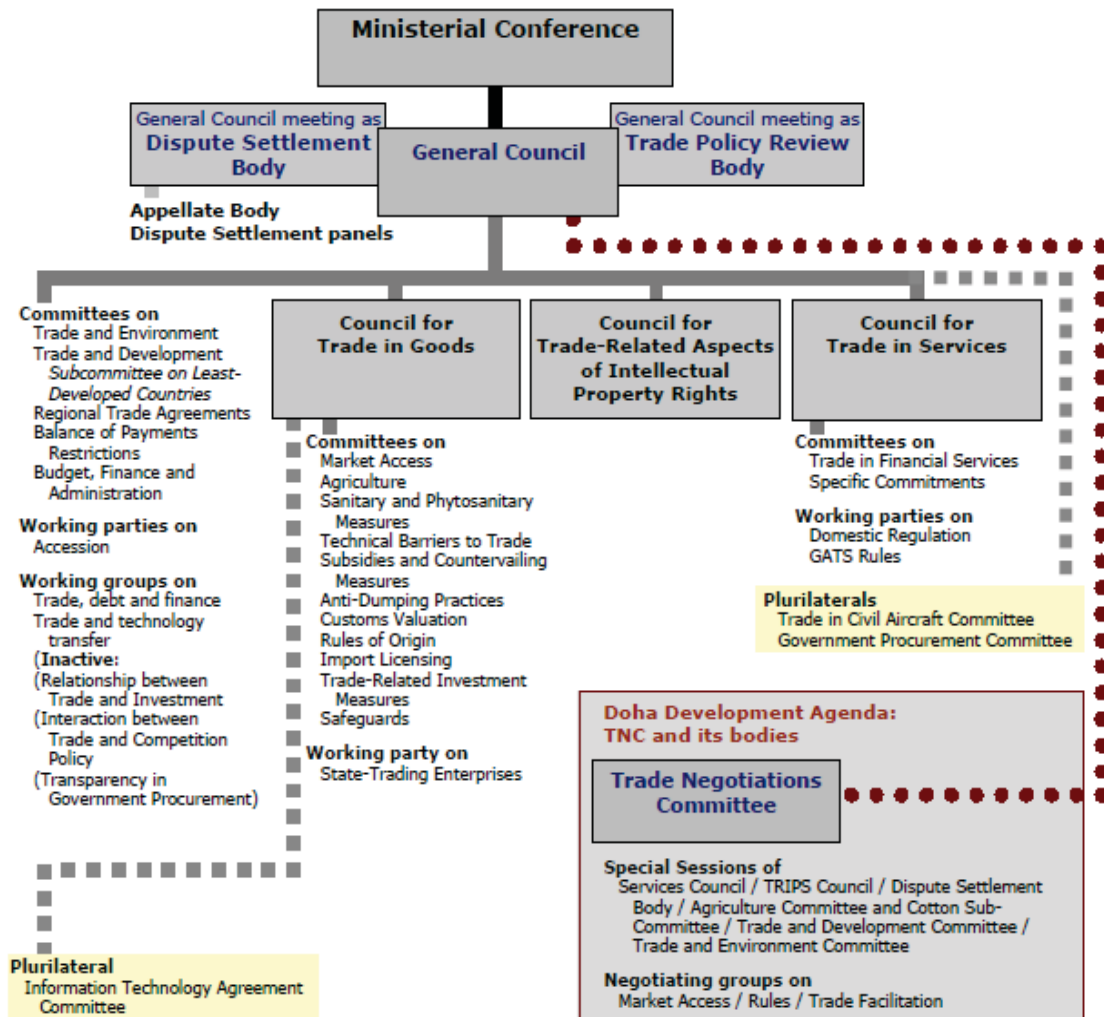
Ministerial Conference

General Council meeting as Dispute Settlement Body

General Council

General Council meeting as Trade Policy Review Body

Appellate Body
Dispute Settlement panels

Committees on
Trade and Environment
Trade and Development
*Subcommittee on Least-Developed Countries*
Regional Trade Agreements
Balance of Payments Restrictions
Budget, Finance and Administration

Working parties on
Accession

Working groups on
Trade, debt and finance
Trade and technology transfer
(Inactive:
(Relationship between Trade and Investment
(Interaction between Trade and Competition Policy
(Transparency in Government Procurement)

Council for Trade in Goods

Committees on
Market Access
Agriculture
Sanitary and Phytosanitary Measures
Technical Barriers to Trade
Subsidies and Countervailing Measures
Anti-Dumping Practices
Customs Valuation
Rules of Origin
Import Licensing
Trade-Related Investment Measures
Safeguards

Working party on
State-Trading Enterprises

Council for Trade-Related Aspects of Intellectual Property Rights

Council for Trade in Services

Committees on
Trade in Financial Services
Specific Commitments

Working parties on
Domestic Regulation
GATS Rules

Plurilaterals
Trade in Civil Aircraft Committee
Government Procurement Committee

Doha Development Agenda:
TNC and its bodies

Trade Negotiations Committee

Special Sessions of
Services Council / TRIPS Council / Dispute Settlement Body / Agriculture Committee and Cotton Sub-Committee / Trade and Development Committee / Trade and Environment Committee

Negotiating groups on
Market Access / Rules / Trade Facilitation

Plurilateral
Information Technology Agreement Committee